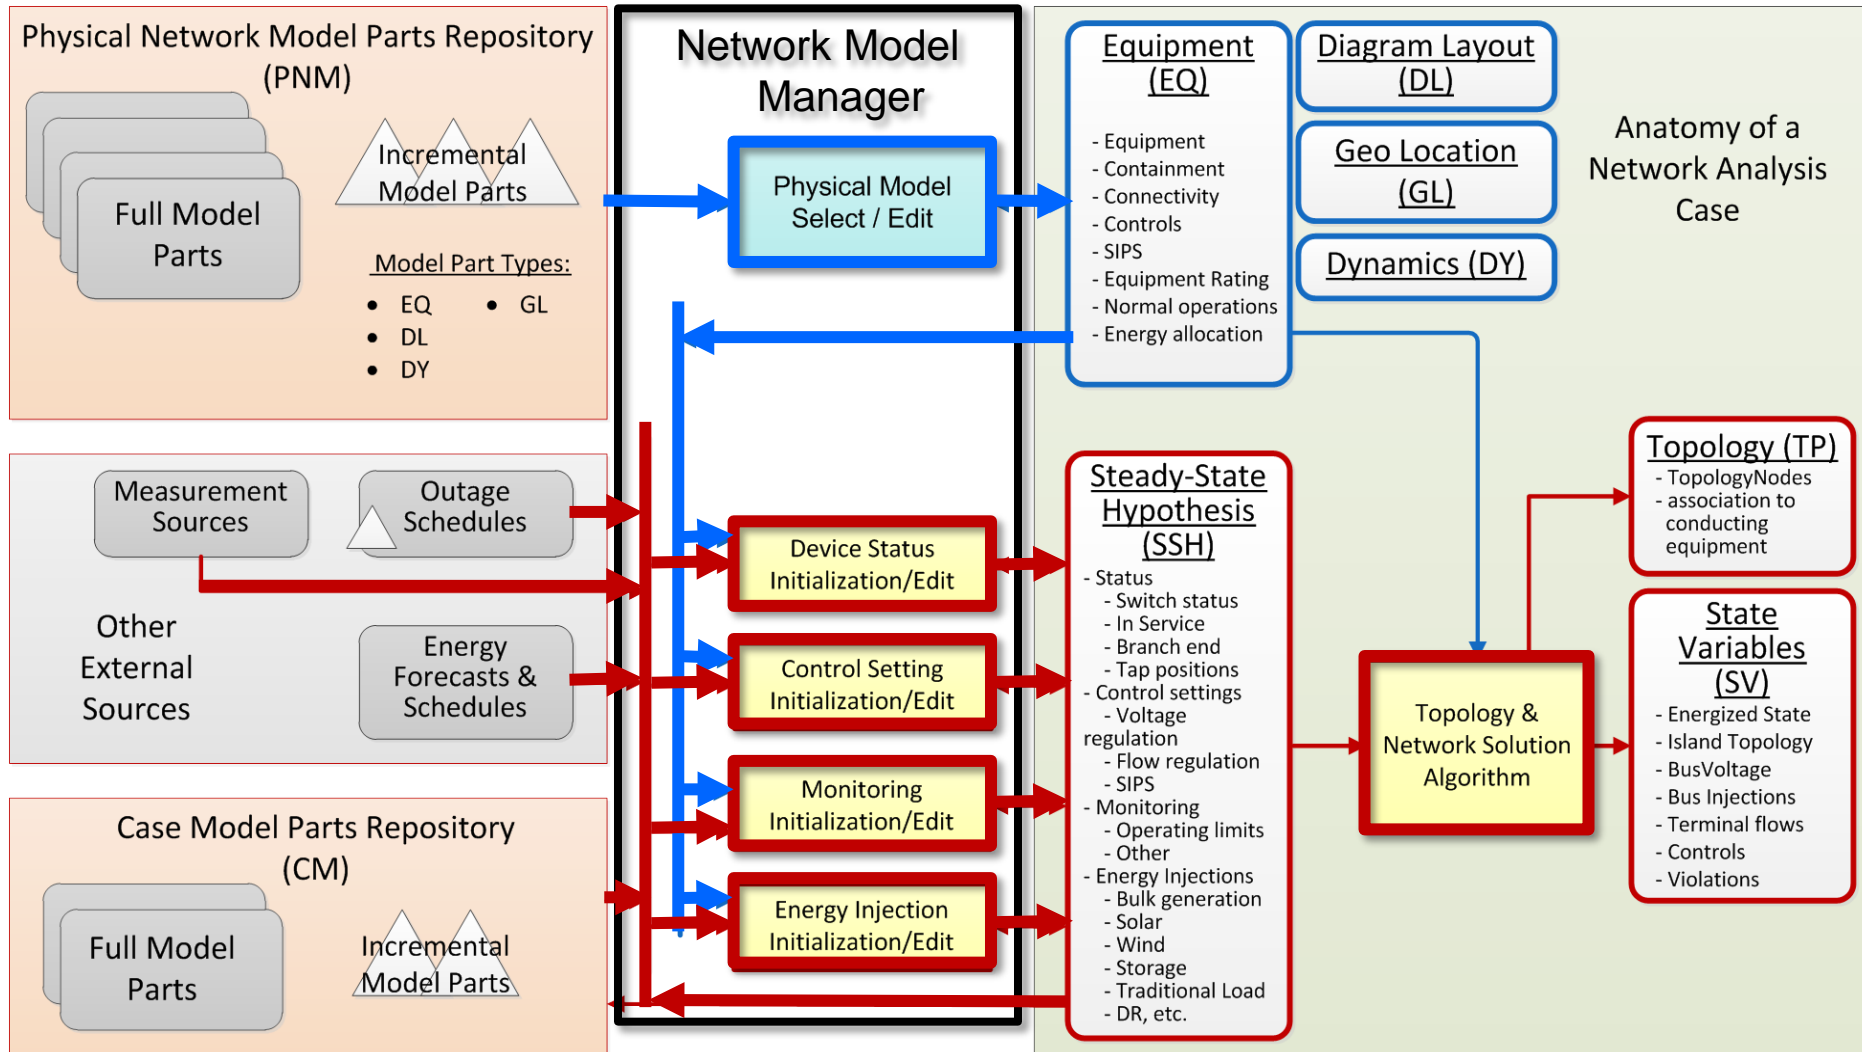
Physical Network Model Parts Repository (PNM)

Full Model Parts

Incremental Model Parts

Model Part Types:
- EQ
- GL
- DL
- DY

Network Model Manager

Physical Model Select / Edit

Equipment (EQ)
- Equipment
- Containment
- Connectivity
- Controls
- SIPS
- Equipment Rating
- Normal operations
- Energy allocation

Diagram Layout (DL)

Geo Location (GL)

Dynamics (DY)

Anatomy of a Network Analysis Case

Measurement Sources

Outage Schedules

Other External Sources

Energy Forecasts & Schedules

Device Status Initialization/Edit

Control Setting Initialization/Edit

Monitoring Initialization/Edit

Energy Injection Initialization/Edit

Case Model Parts Repository (CM)

Full Model Parts

Incremental Model Parts

Steady-State Hypothesis (SSH)
- Status
- Switch status
- In Service
- Branch end
- Tap positions
- Control settings
- Voltage regulation
- Flow regulation
- SIPS
- Monitoring
- Operating limits
- Other
- Energy Injections
- Bulk generation
- Solar
- Wind
- Storage
- Traditional Load
- DR, etc.

Topology & Network Solution Algorithm

Topology (TP)
- TopologyNodes
- association to conducting equipment

State Variables (SV)
- Energized State
- Island Topology
- BusVoltage
- Bus Injections
- Terminal flows
- Controls
- Violations